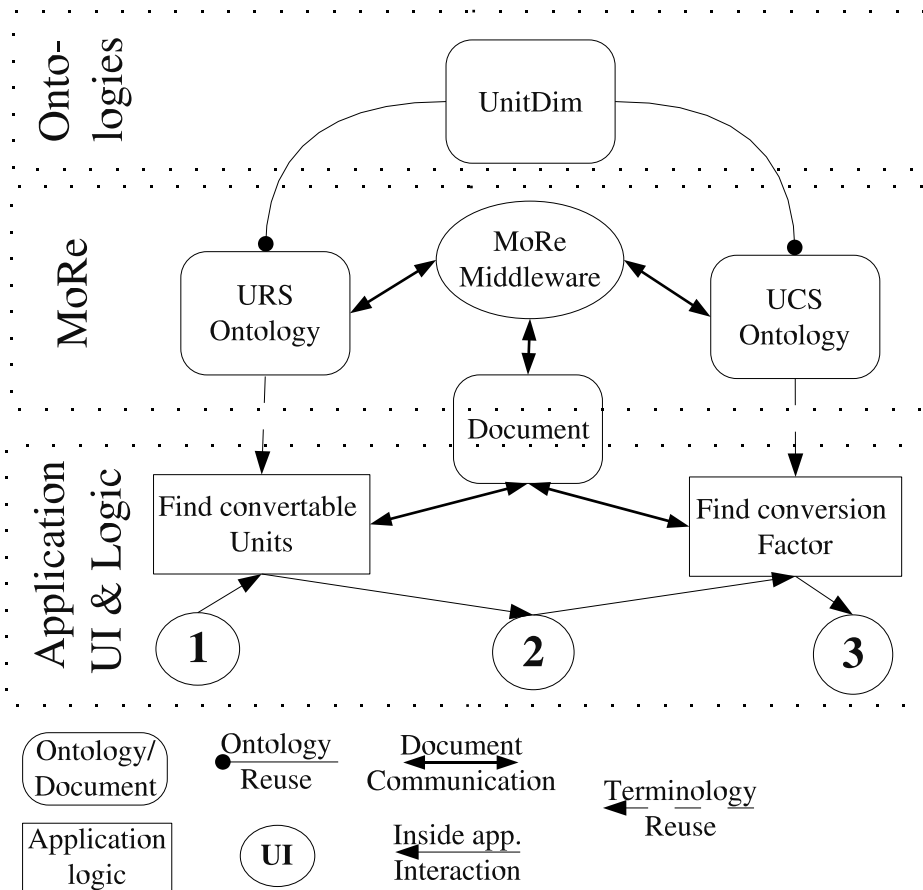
Ontologies

UnitDim

MoRe

MoRe Middleware

URS Ontology

UCS Ontology

Document

Application UI & Logic

Find convertable Units

Find conversion Factor

1

2

3

Ontology/ Document

Ontology Reuse

Document Communication

Terminology Reuse

Application logic

UI

Inside app. Interaction